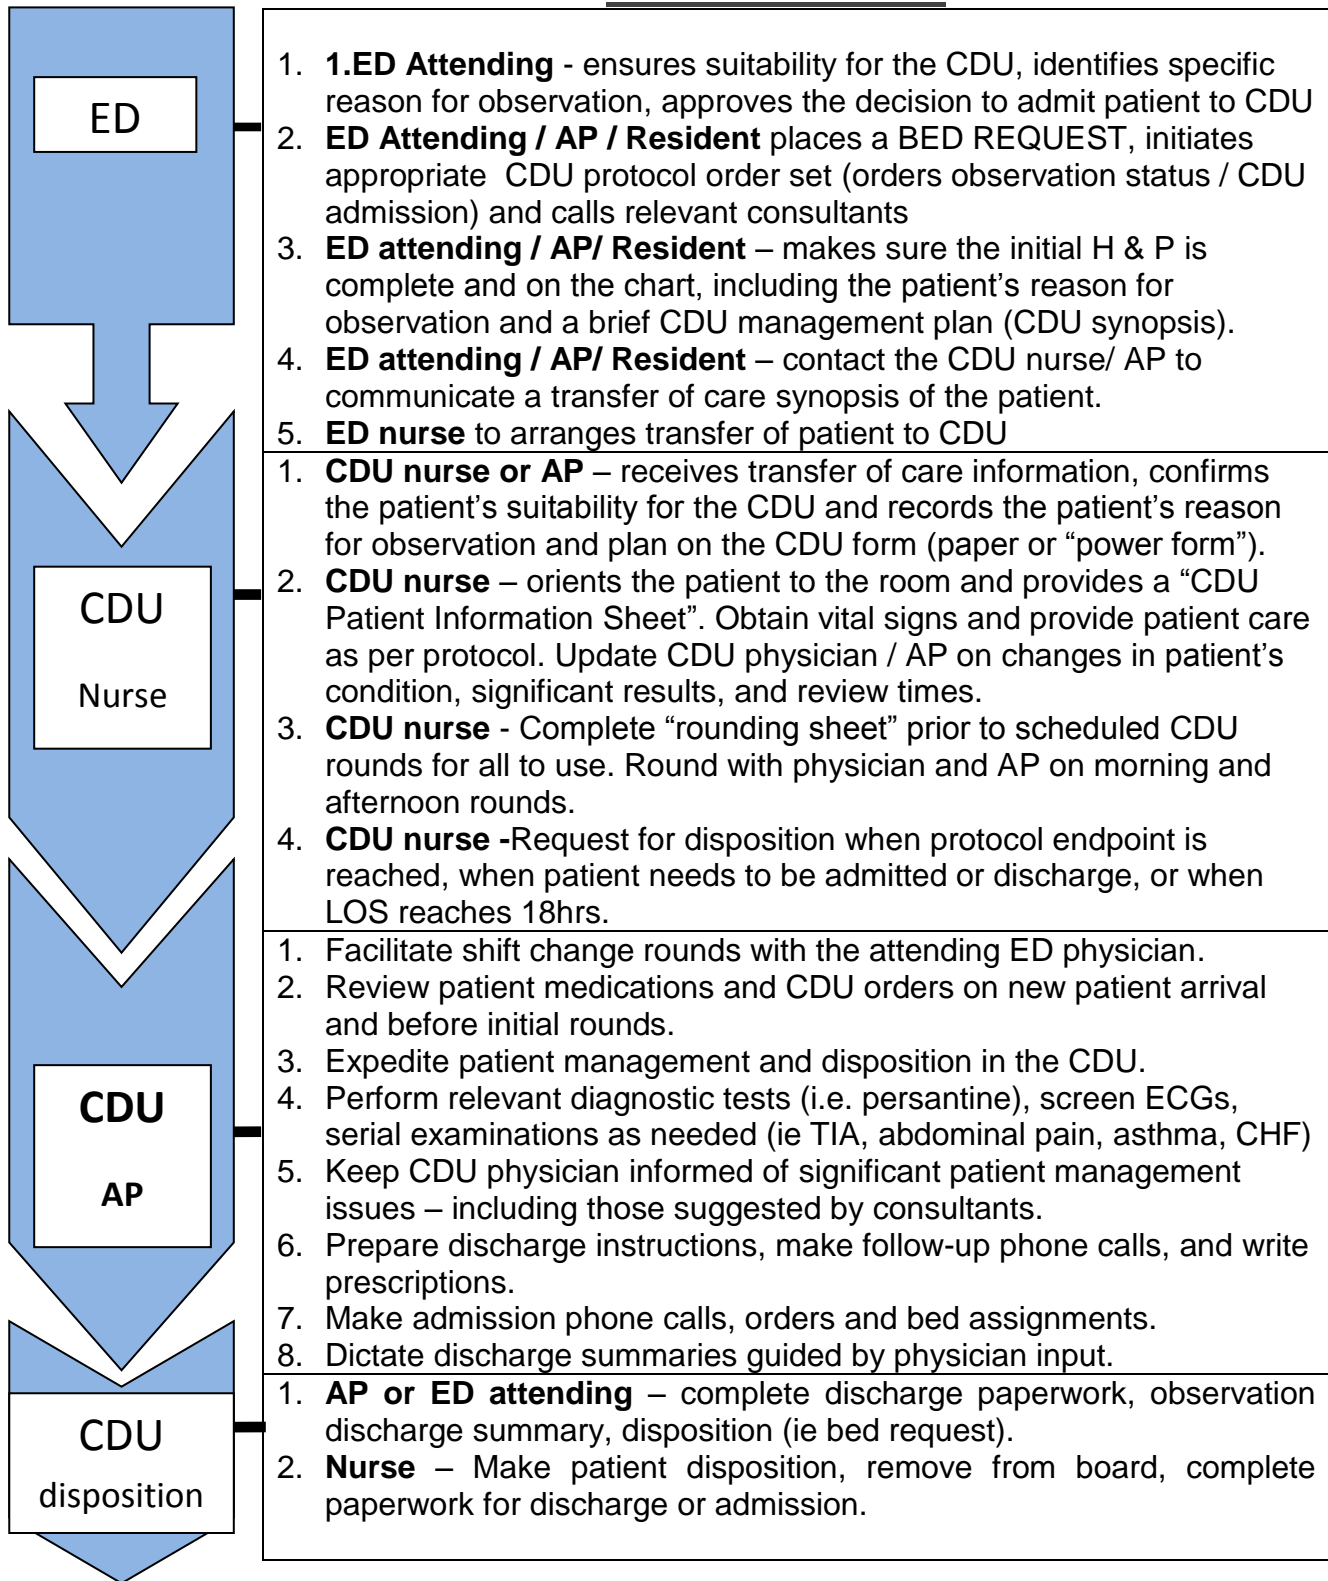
ED

1. **1.ED Attending** - ensures suitability for the CDU, identifies specific reason for observation, approves the decision to admit patient to CDU
2. **ED Attending / AP / Resident** places a BED REQUEST, initiates appropriate CDU protocol order set (orders observation status / CDU admission) and calls relevant consultants
3. **ED attending / AP/ Resident** – makes sure the initial H & P is complete and on the chart, including the patient's reason for observation and a brief CDU management plan (CDU synopsis).
4. **ED attending / AP/ Resident** – contact the CDU nurse/ AP to communicate a transfer of care synopsis of the patient.
5. **ED nurse** to arranges transfer of patient to CDU

CDU Nurse

1. **CDU nurse or AP** – receives transfer of care information, confirms the patient's suitability for the CDU and records the patient's reason for observation and plan on the CDU form (paper or "power form").
2. **CDU nurse** – orients the patient to the room and provides a "CDU Patient Information Sheet". Obtain vital signs and provide patient care as per protocol. Update CDU physician / AP on changes in patient's condition, significant results, and review times.
3. **CDU nurse** - Complete "rounding sheet" prior to scheduled CDU rounds for all to use. Round with physician and AP on morning and afternoon rounds.
4. **CDU nurse -**Request for disposition when protocol endpoint is reached, when patient needs to be admitted or discharge, or when LOS reaches 18hrs.

**CDU AP**

1. Facilitate shift change rounds with the attending ED physician.
2. Review patient medications and CDU orders on new patient arrival and before initial rounds.
3. Expedite patient management and disposition in the CDU.
4. Perform relevant diagnostic tests (i.e. persantine), screen ECGs, serial examinations as needed (ie TIA, abdominal pain, asthma, CHF)
5. Keep CDU physician informed of significant patient management issues – including those suggested by consultants.
6. Prepare discharge instructions, make follow-up phone calls, and write prescriptions.
7. Make admission phone calls, orders and bed assignments.
8. Dictate discharge summaries guided by physician input.

CDU disposition

1. **AP or ED attending** – complete discharge paperwork, observation discharge summary, disposition (ie bed request).
2. **Nurse** – Make patient disposition, remove from board, complete paperwork for discharge or admission.